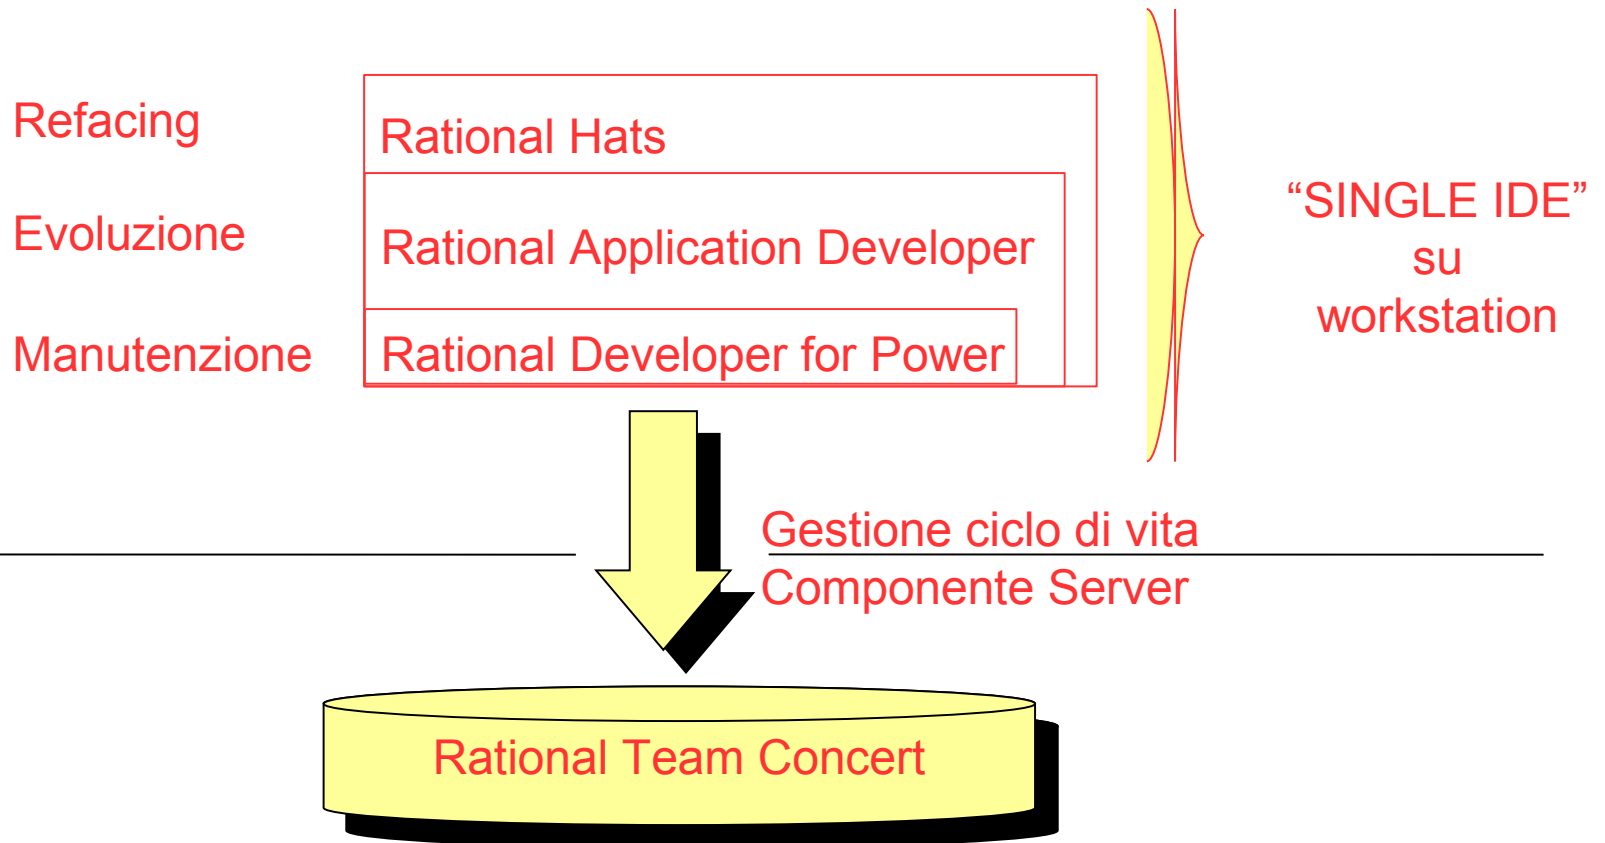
Refacing

Rational Hats

Evoluzione

Rational Application Developer

Manutenzione

Rational Developer for Power

“SINGLE IDE” su workstation

Gestione ciclo di vita

Componente Server

Rational Team Concert